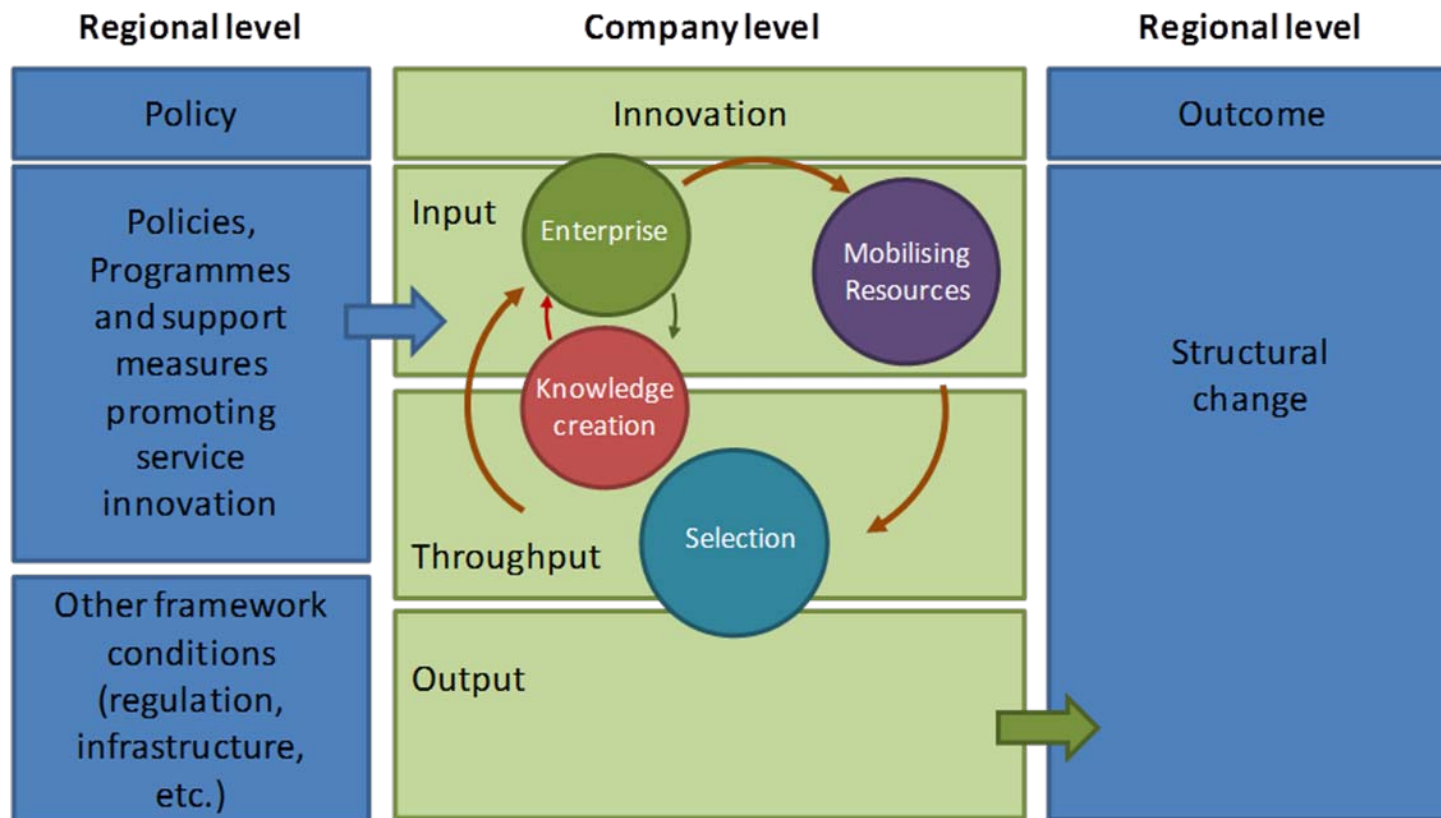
Regional level

Company level

Regional level

Policy

Innovation

Outcome

Policies, Programmes and support measures promoting service innovation

Input

Enterprise

Mobilising Resources

Knowledge creation

Selection

Throughput

Structural change

Other framework conditions (regulation, infrastructure, etc.)

Output